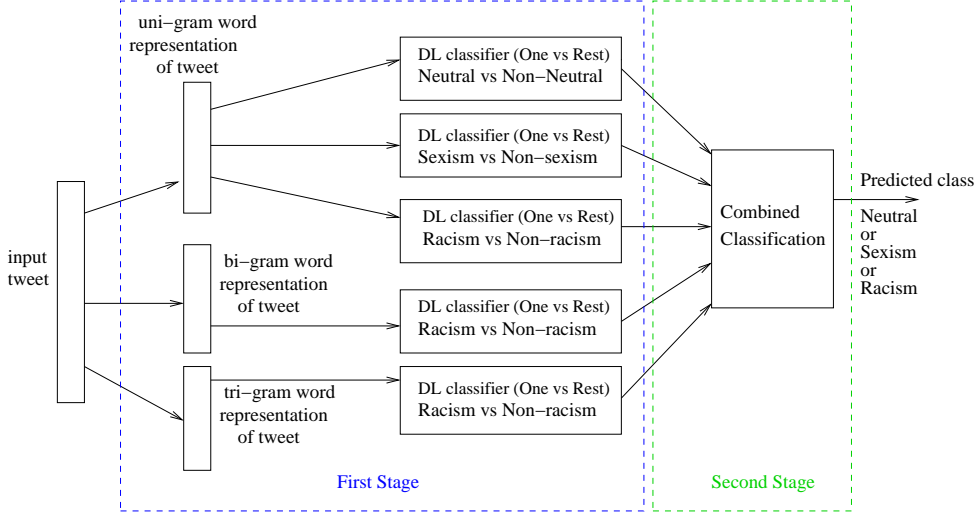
uni−gram word representation of tweet

DL classifier (One vs Rest)
Neutral vs Non−Neutral

DL classifier (One vs Rest)
Sexism vs Non−sexism

DL classifier (One vs Rest)
Racism vs Non−racism

input tweet

bi−gram word representation of tweet

DL classifier (One vs Rest)
Racism vs Non−racism

tri−gram word representation of tweet

DL classifier (One vs Rest)
Racism vs Non−racism

Combined Classification

Predicted class

Neutral or Sexism or Racism

First Stage

Second Stage